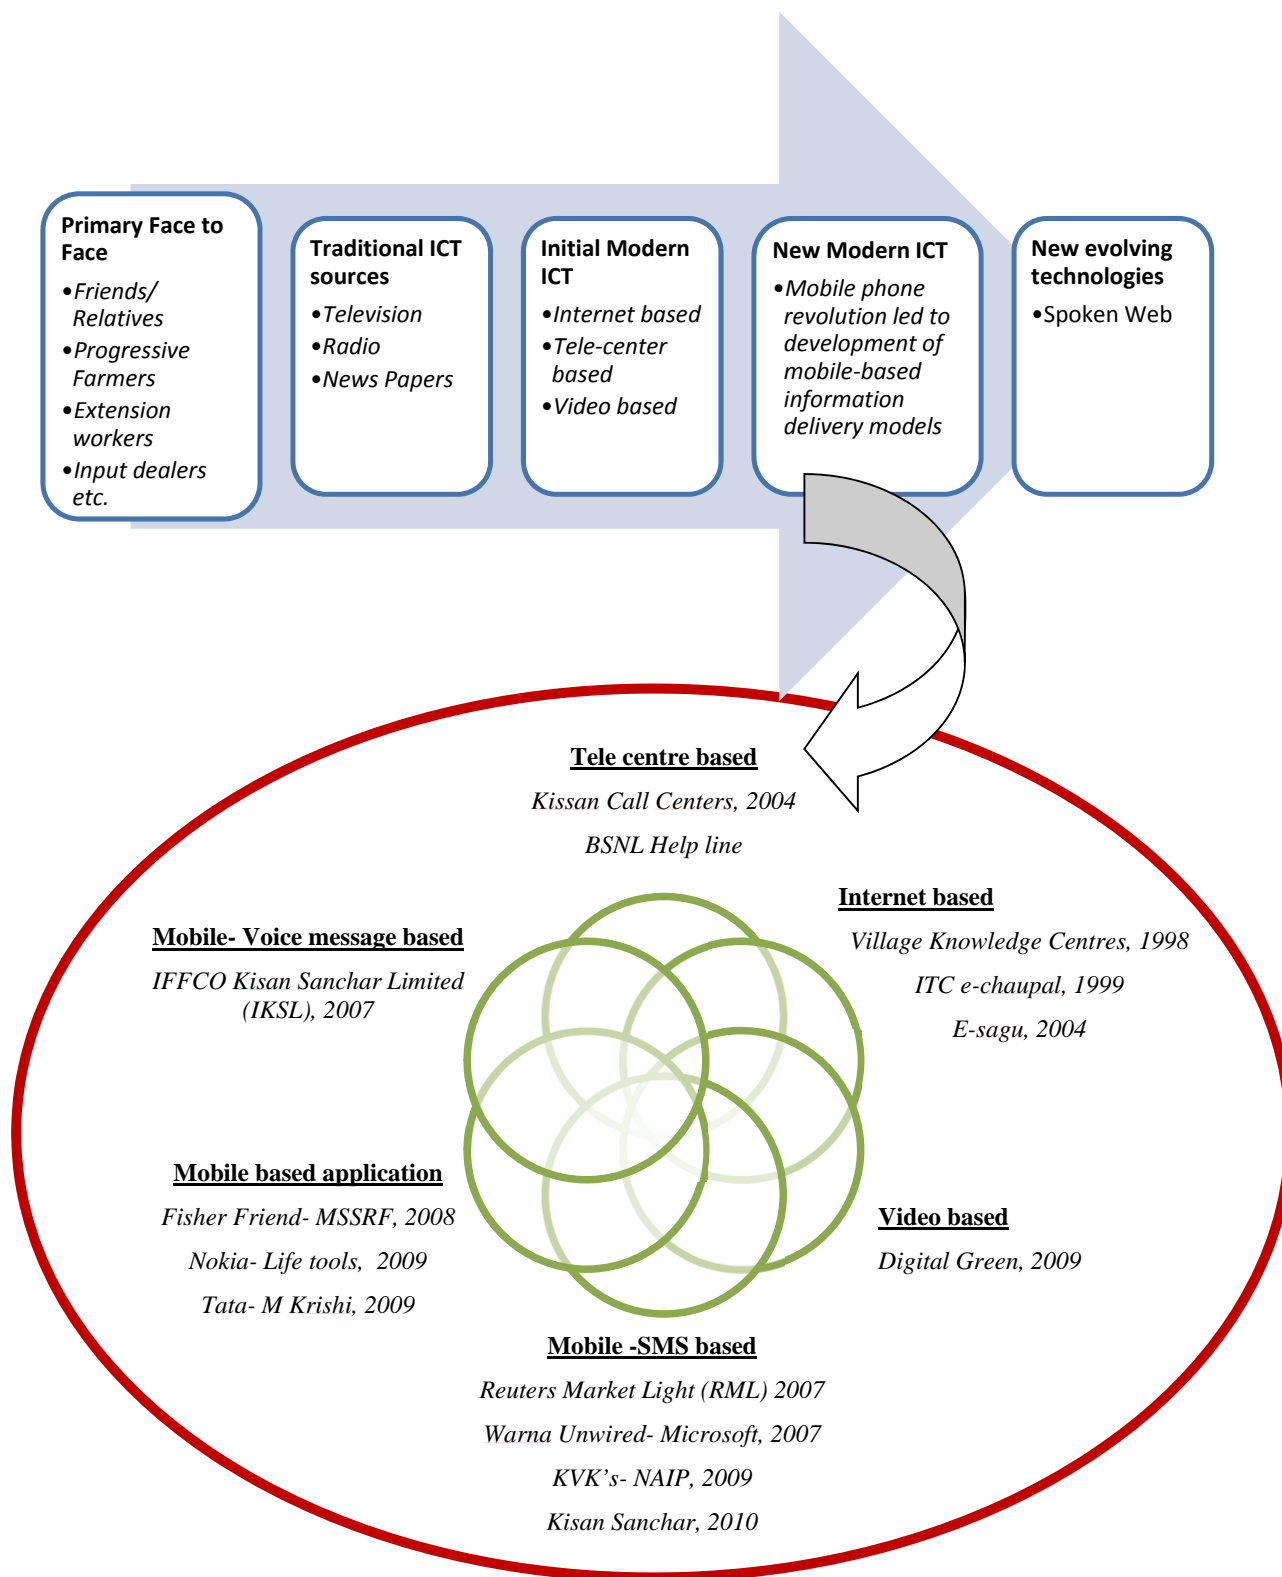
Primary Face to Face
•Friends/ Relatives
•Progressive Farmers
•Extension workers
•Input dealers etc.

Traditional ICT sources
•Television
•Radio
•News Papers

Initial Modern ICT
•Internet based
•Tele-center based
•Video based

New Modern ICT
•Mobile phone revolution led to development of mobile-based information delivery models

New evolving technologies
•Spoken Web

Tele centre based
Kissan Call Centers, 2004
BSNL Help line

Internet based
Village Knowledge Centres, 1998
ITC e-chaupal, 1999
E-sagu, 2004

Mobile- Voice message based
IFFCO Kisan Sanchar Limited (IKSL), 2007

Mobile based application
Fisher Friend- MSSRF, 2008
Nokia- Life tools, 2009
Tata- M Krishi, 2009

Video based
Digital Green, 2009

Mobile -SMS based
Reuters Market Light (RML) 2007
Warna Unwired- Microsoft, 2007
KVK's- NAIP, 2009
Kisan Sanchar, 2010